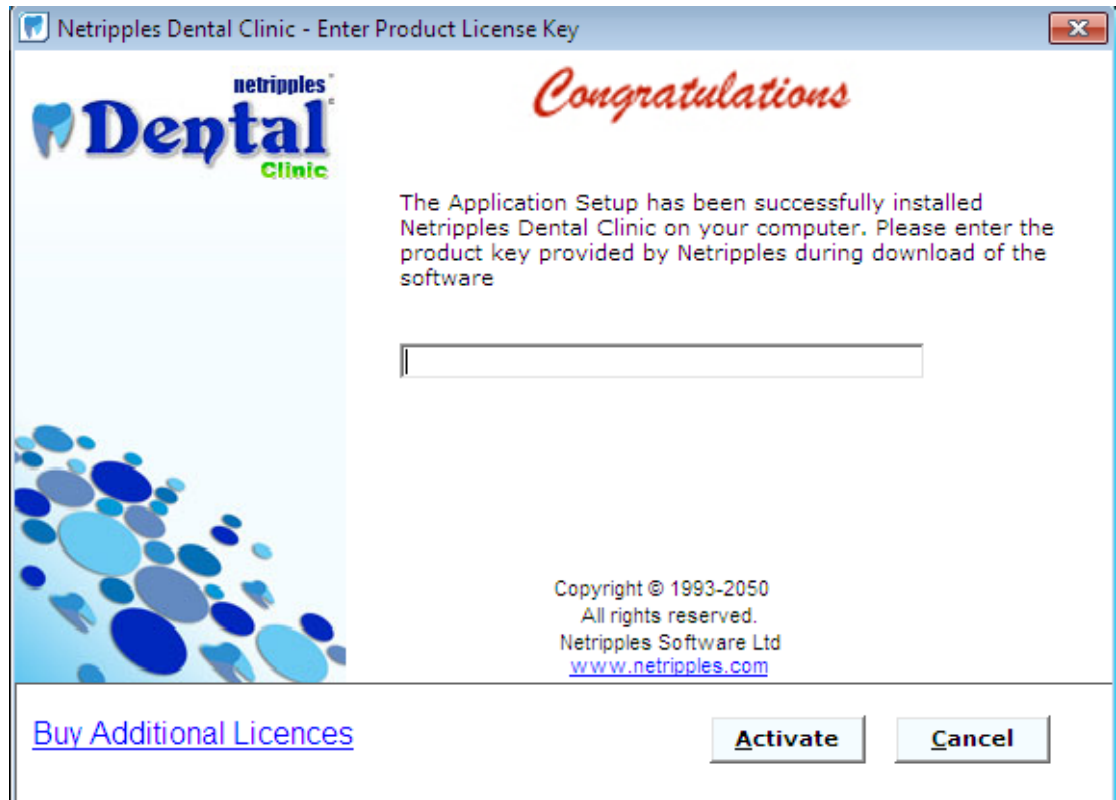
Netripples Dental Clinic - Enter Product License Key

netripples
Dental
Clinic

Congratulations

The Application Setup has been successfully installed Netripples Dental Clinic on your computer. Please enter the product key provided by Netripples during download of the software

Copyright © 1993-2050
All rights reserved.
Netripples Software Ltd
www.netripples.com

Buy Additional Licences

Activate

Cancel